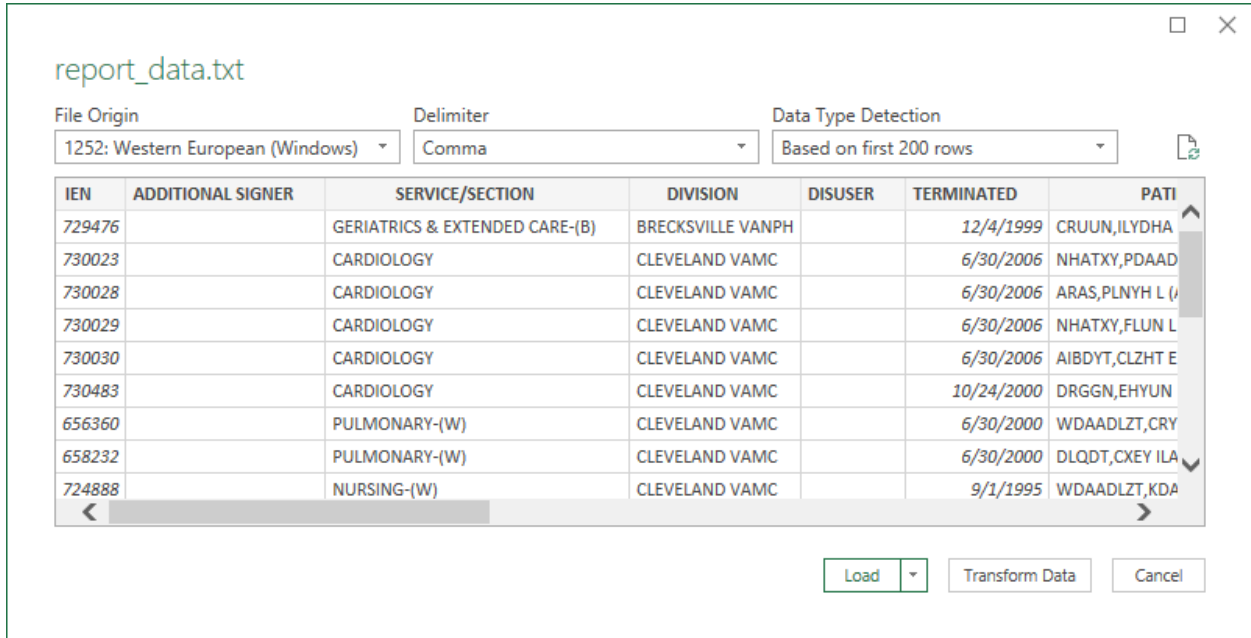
report_data.txt

File Origin
1252: Western European (Windows)

Delimiter
Comma

Data Type Detection
Based on first 200 rows

| IEN | ADDITIONAL SIGNER | SERVICE/SECTION | DIVISION | DISUSER | TERMINATED | PATI |
|---|---|---|---|---|---|---|
| 729476 | | GERIATRICS & EXTENDED CARE-(B) | BRECKSVILLE VANPH | | 12/4/1999 | CRUUN,ILYDHA |
| 730023 | | CARDIOLOGY | CLEVELAND VAMC | | 6/30/2006 | NHATXY,PDAAD |
| 730028 | | CARDIOLOGY | CLEVELAND VAMC | | 6/30/2006 | ARAS,PLNYH L ( |
| 730029 | | CARDIOLOGY | CLEVELAND VAMC | | 6/30/2006 | NHATXY,FLUN L |
| 730030 | | CARDIOLOGY | CLEVELAND VAMC | | 6/30/2006 | AIBDYT,CLZHT E |
| 730483 | | CARDIOLOGY | CLEVELAND VAMC | | 10/24/2000 | DRGGN,EHYUN |
| 656360 | | PULMONARY-(W) | CLEVELAND VAMC | | 6/30/2000 | WDAADLZT,CRY |
| 658232 | | PULMONARY-(W) | CLEVELAND VAMC | | 6/30/2000 | DLQDT,CXEY ILA |
| 724888 | | NURSING-(W) | CLEVELAND VAMC | | 9/1/1995 | WDAADLZT,KDA |

Load
Transform Data
Cancel